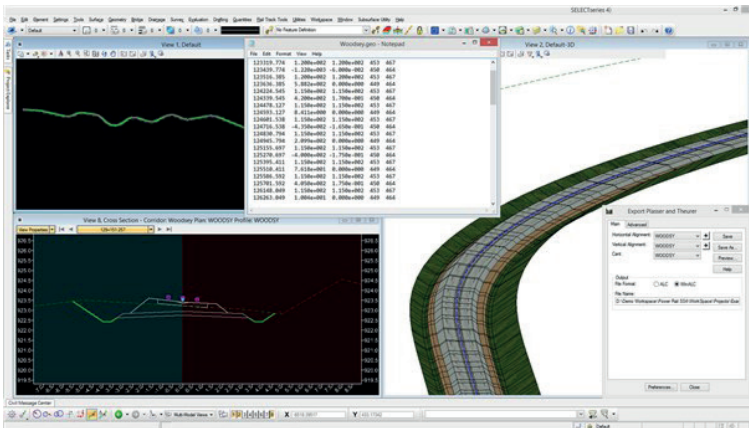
SELECTseries 4)

File Edit Element Settings Tools Surface Geometry Bridge Drainage Survey Evaluation Drafting Quantities Rail Track Tools Utilities Workspace Window Subsurface Utility Help

Default

No Feature Definition

View 1, Default

Woodsey.geo - Notepad

File Edit Format View Help

123319.774 1.200e+002 1.200e+002 453 467
123439.774 -1.320e+003 -6.000e+002 450 464
123516.385 1.200e+002 1.200e+002 453 467
123636.385 5.882e+002 0.000e+000 449 464
124224.545 1.150e+002 1.150e+002 453 467
124339.545 -8.200e+002 -1.700e+003 450 464
124478.127 1.150e+002 1.150e+002 453 467
124593.127 8.411e+000 0.000e+000 449 464
124601.538 1.150e+002 1.150e+002 453 467
124716.538 -4.350e+002 -1.650e+003 450 464
124830.794 1.150e+002 1.150e+002 453 467
124945.794 2.099e+002 0.000e+000 449 464
125155.697 1.150e+002 1.150e+002 453 467
125270.697 -4.000e+002 -1.750e+003 450 464
125395.411 1.150e+002 1.150e+002 453 467
125510.411 7.610e+001 0.000e+000 449 464
125586.592 1.150e+002 1.150e+002 453 467
125701.592 4.050e+002 1.750e+003 450 464
126148.049 1.150e+002 1.150e+002 453 467
126263.049 1.004e+001 0.000e+000 449 464

View 2, Default-3D

View & Cross Section - Corridor: Woodsey Plan: WOODSY Profile: WOODSY

View Properties

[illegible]

826.0
825.5
825.0
824.5
824.0
823.5
823.0
822.5
822.0
821.5
821.0
820.5
820.0
819.5

Export Plasser and Theurer

Main Advanced

Horizontal Alignment: WOODSY
Vertical Alignment: WOODSY
Cant: WOODSY

Save
Save As...
Preview...
Help

Output
File Format: ALC VersALC
File Name:
D:\Demo Workspace\Power Rail SS4 WorkSpace\Projects\Exa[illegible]

Preferences... Close

Civil Message Center

Multi-Model Views

X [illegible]
Y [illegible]

Default